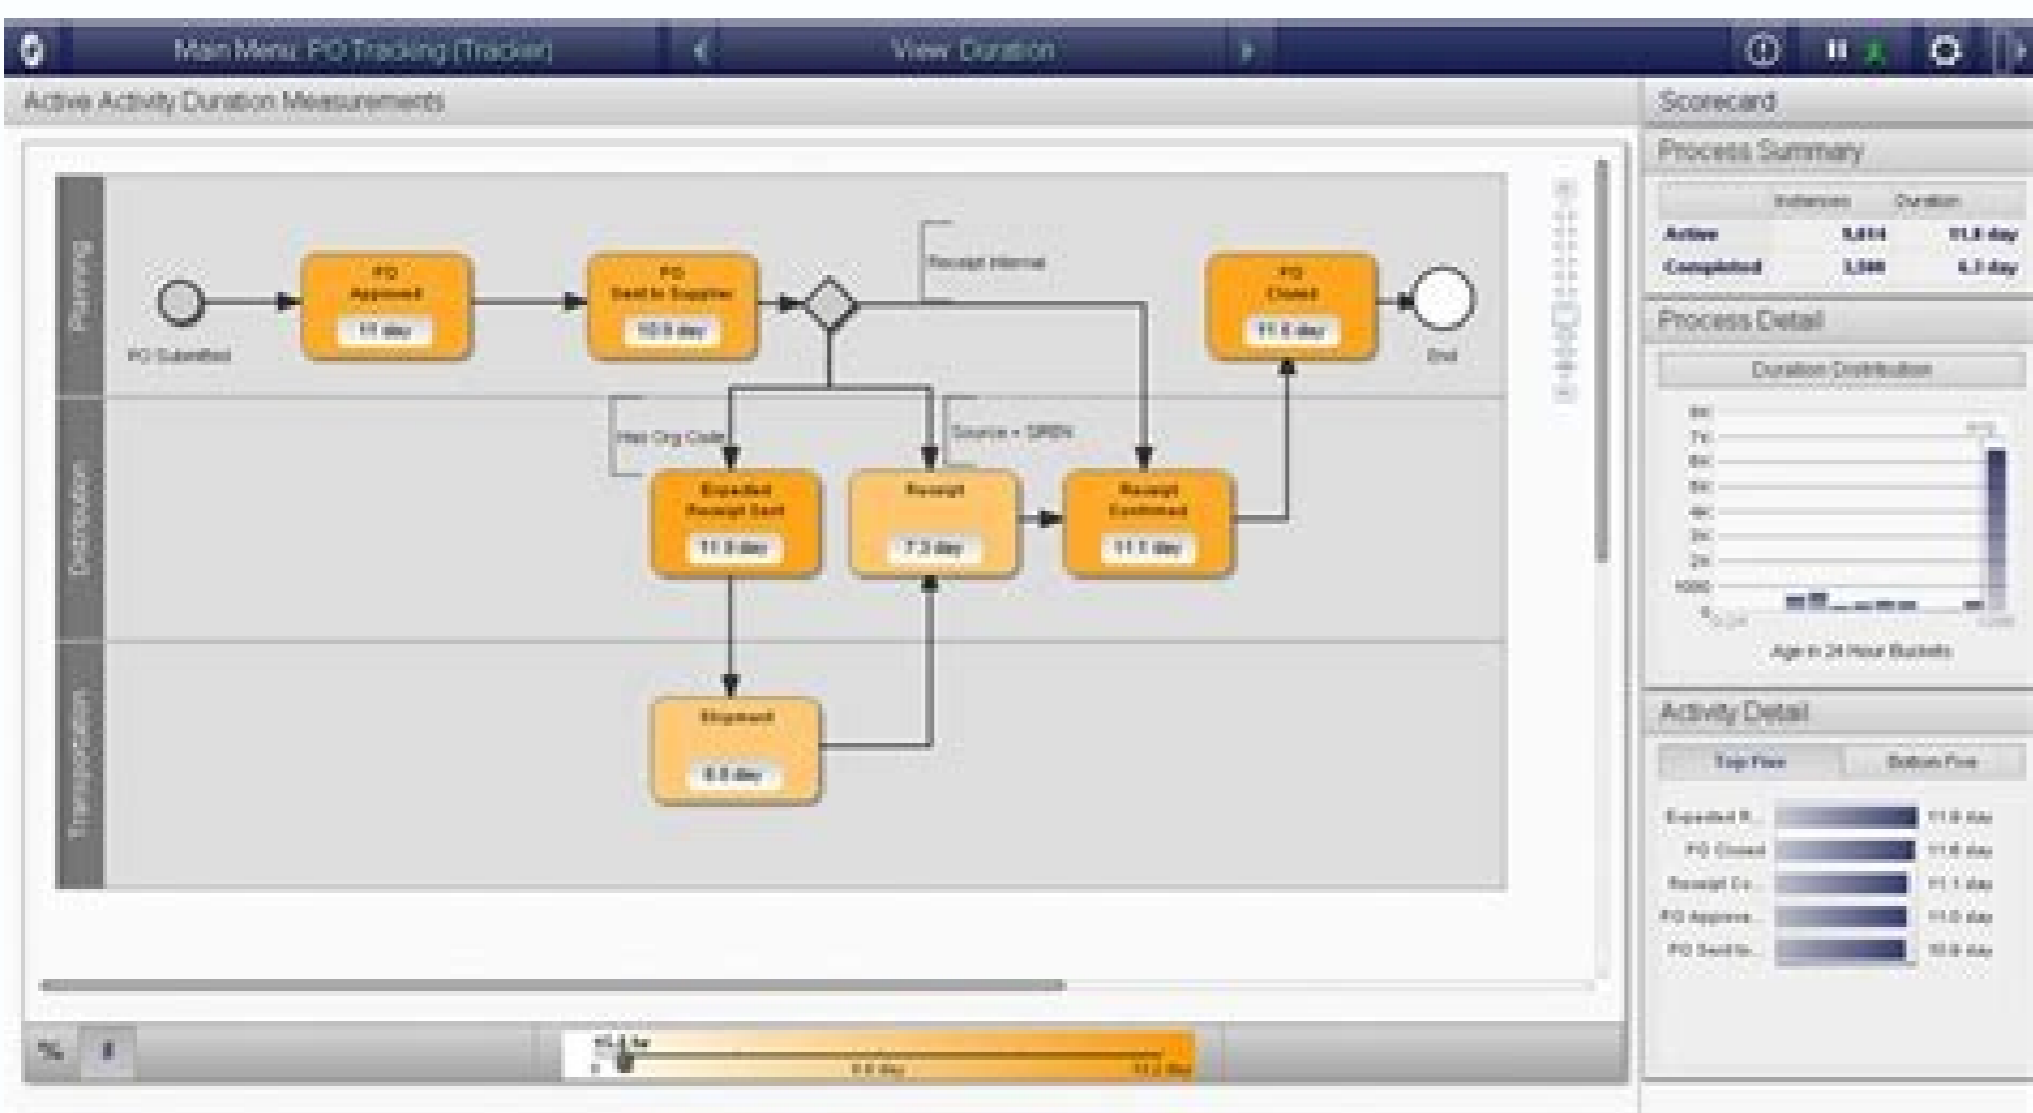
Main Menu: PO Tracking (Tracker)

View Duration

Active Activity Duration Measurements

Planning

Distribution

Transportation

PO Submitted

PO Approved

11 day

PO Sent to Supplier

10.9 day

Receipt Internal

PO Closed

11.6 day

End

Has Org Code

Source = SPBN

Expedited Receipt Sent

11.8 day

Receipt

7.3 day

Receipt Confirmed

11.1 day

Shipment

6.8 day

%

#

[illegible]

6.6 day

11.2 day

Scorecard

Process Summary

| | Instances | Duration |
|---|---|---|
| Active | 5,614 | 11.8 day |
| Completed | 3,390 | 6.3 day |

Process Detail

Duration Distribution

8K
7K
6K
5K
4K
3K
2K
1000
0

Age in 24 Hour Buckets

Activity Detail

Top Five

Bottom Five

Expedited R... 11.8 day

PO Closed 11.6 day

Receipt Co... 11.1 day

PO Approve... 11.0 day

PO Sent to... 10.9 day